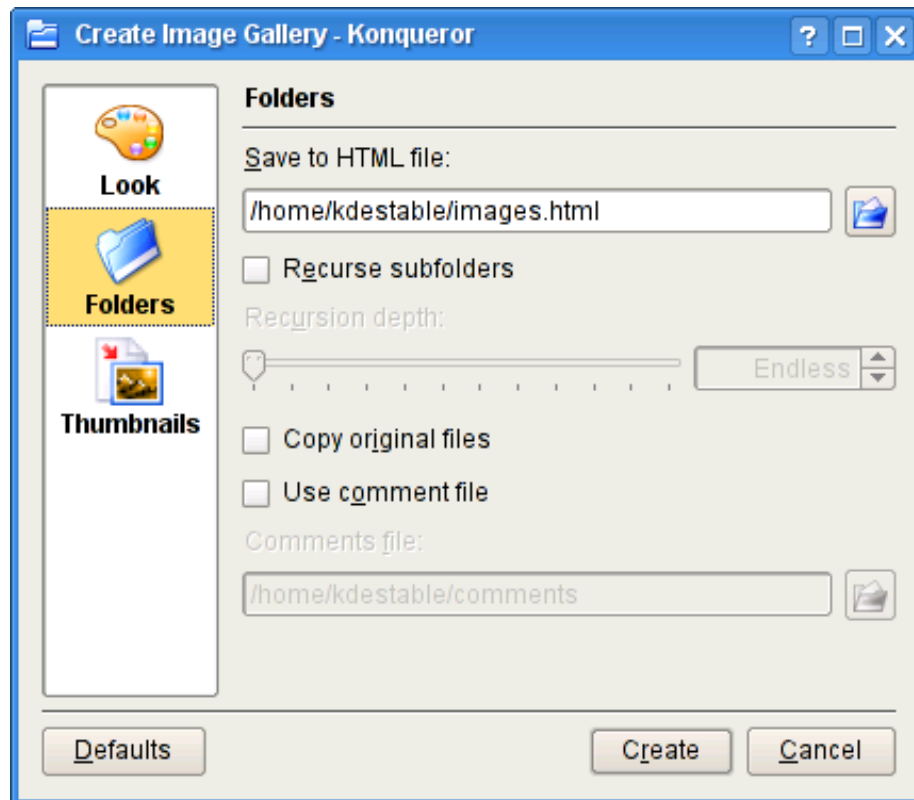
Create Image Gallery - Konqueror

?

Look

Folders

Thumbnails

Folders

Save to HTML file:

/home/kdestable/images.html

Recurse subfolders

Recursion depth:

Endless

Copy original files

Use comment file

Comments file:

/home/kdestable/comments

Defaults

Create

Cancel